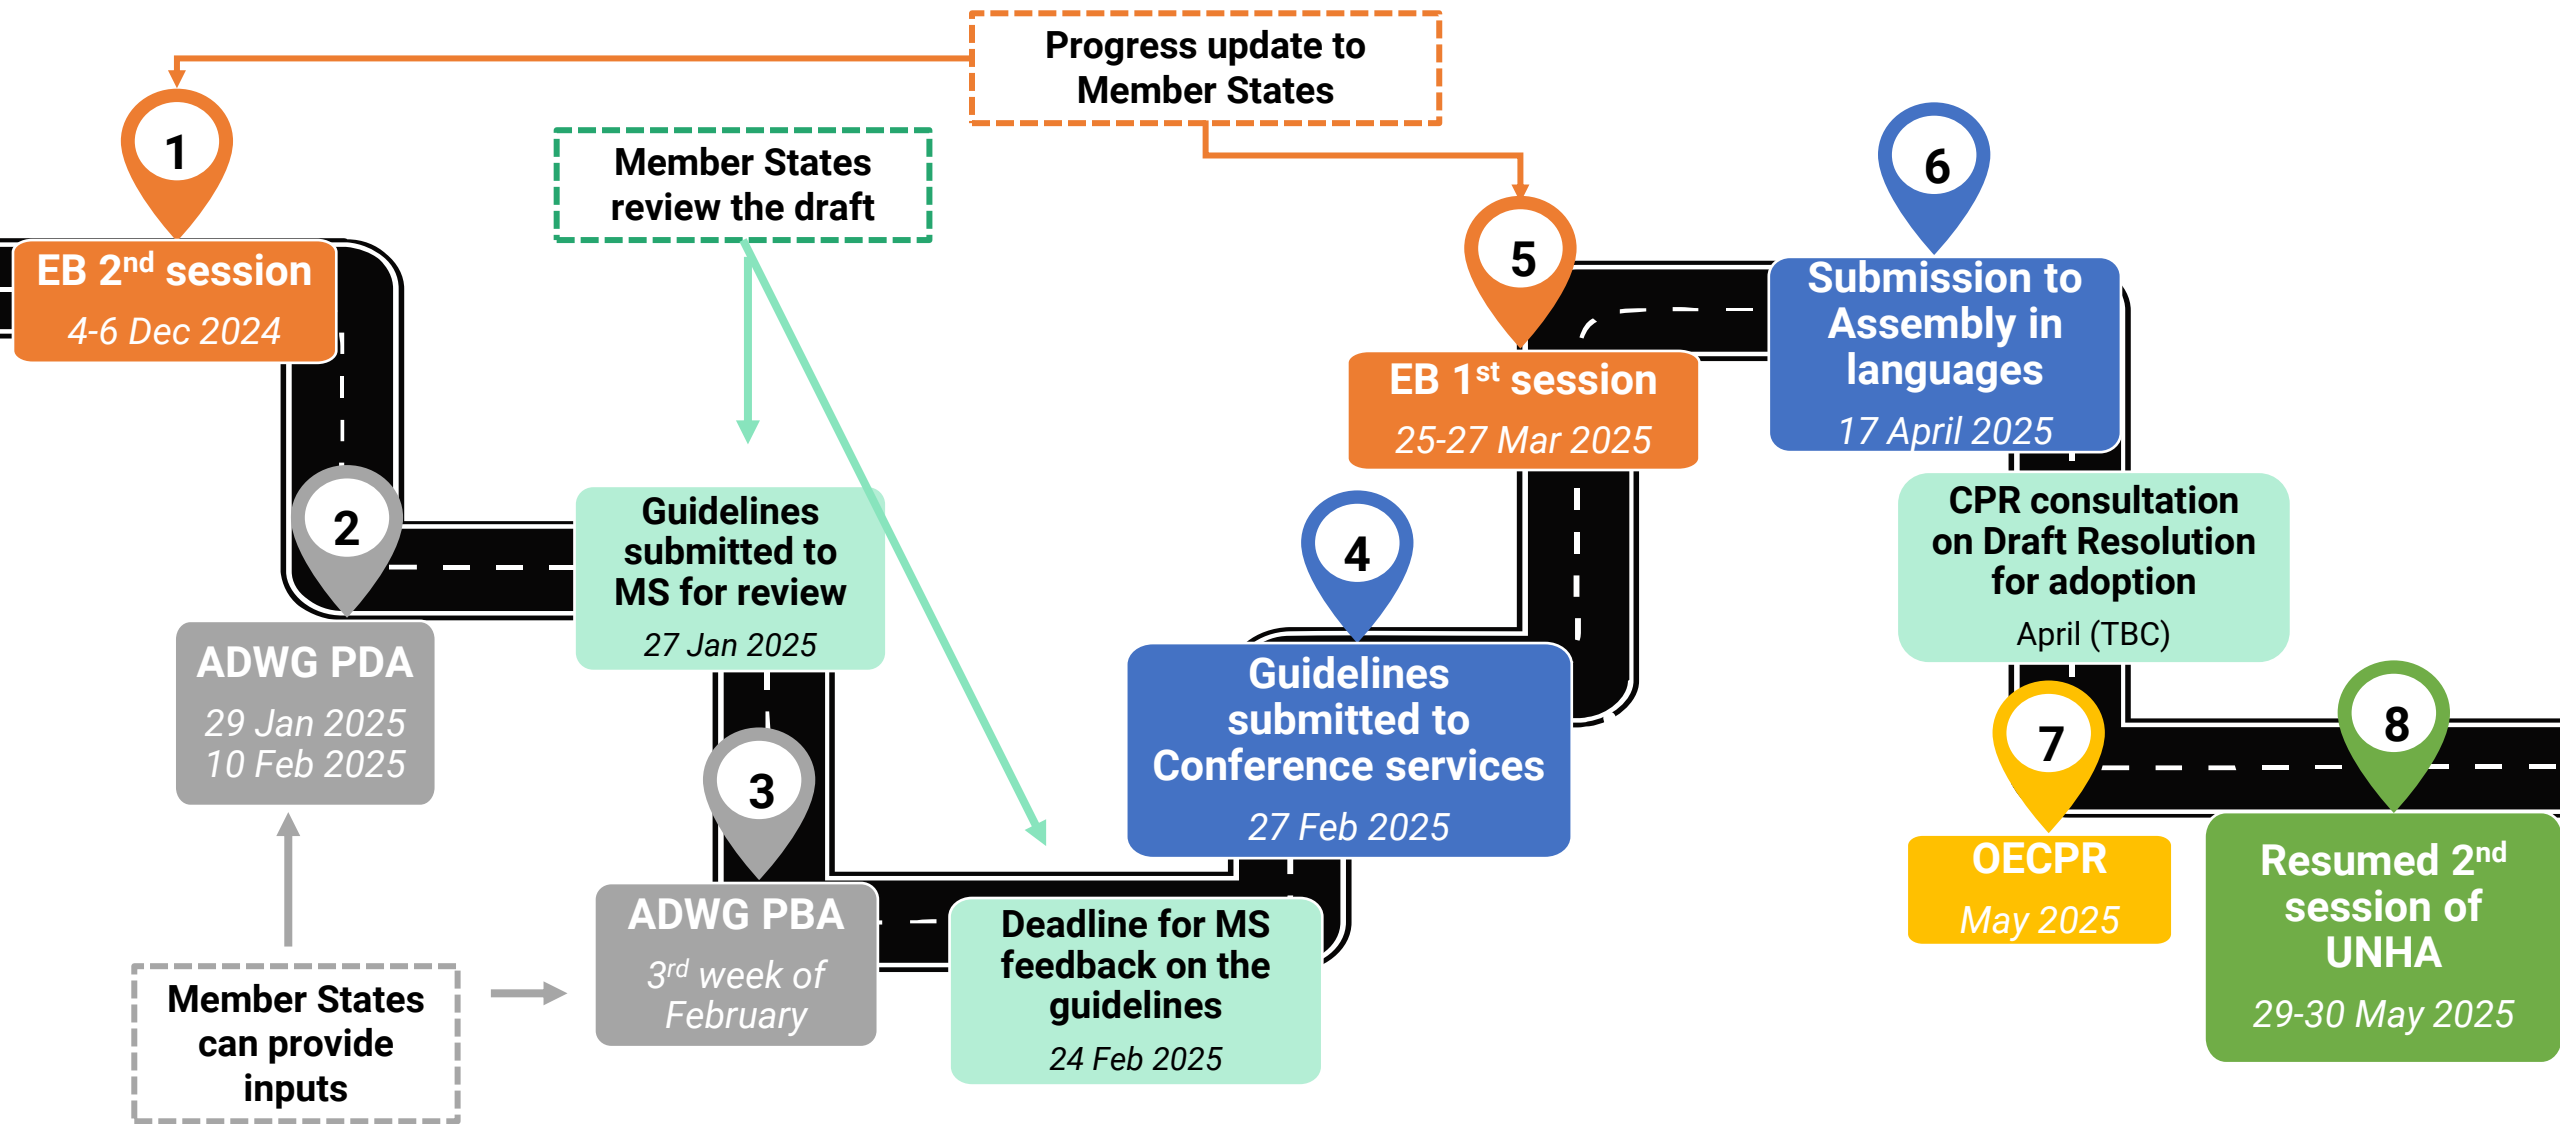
Progress update to Member States

1

EB 2$^{nd}$ session
4-6 Dec 2024

Member States review the draft

2

ADWG PDA
29 Jan 2025
10 Feb 2025

Guidelines submitted to MS for review
27 Jan 2025

3

ADWG PBA
3$^{rd}$ week of February

Member States can provide inputs

Deadline for MS feedback on the guidelines
24 Feb 2025

4

Guidelines submitted to Conference services
27 Feb 2025

5

EB 1$^{st}$ session
25-27 Mar 2025

6

Submission to Assembly in languages
17 April 2025

CPR consultation on Draft Resolution for adoption
April (TBC)

7

OECPR
May 2025

8

Resumed 2$^{nd}$ session of UNHA
29-30 May 2025